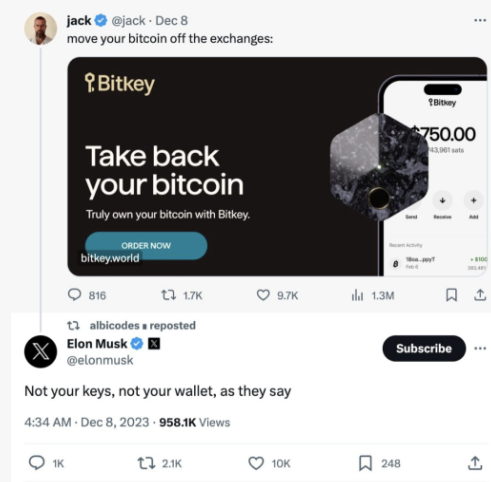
jack @jack · Dec 8
move your bitcoin off the exchanges:

Bitkey
Take back your bitcoin
Truly own your bitcoin with Bitkey.
ORDER NOW
bitkey.world

Bitkey
$750.00
43,961 sats
Send Receive Add
Recent Activity
1Bos...pyyT
Feb 6
+ $100
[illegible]

816 1.7K 9.7K 1.3M

albicodes reposted
Elon Musk
@elonmusk
Subscribe

Not your keys, not your wallet, as they say

4:34 AM · Dec 8, 2023 · 958.1K Views

1K 2.1K 10K 248